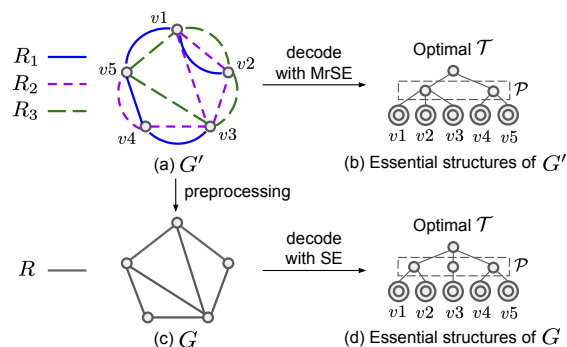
$R_1$
$R_2$
$R_3$

$v1$ $v2$ $v5$ $v4$ $v3$

decode with MrSE

Optimal $\mathcal{T}$

$\mathcal{P}$

$v1$ $v2$ $v3$ $v4$ $v5$

(a) $G'$

(b) Essential structures of $G'$

preprocessing

$R$

decode with SE

Optimal $\mathcal{T}$

$\mathcal{P}$

$v1$ $v2$ $v3$ $v4$ $v5$

(c) $G$

(d) Essential structures of $G$